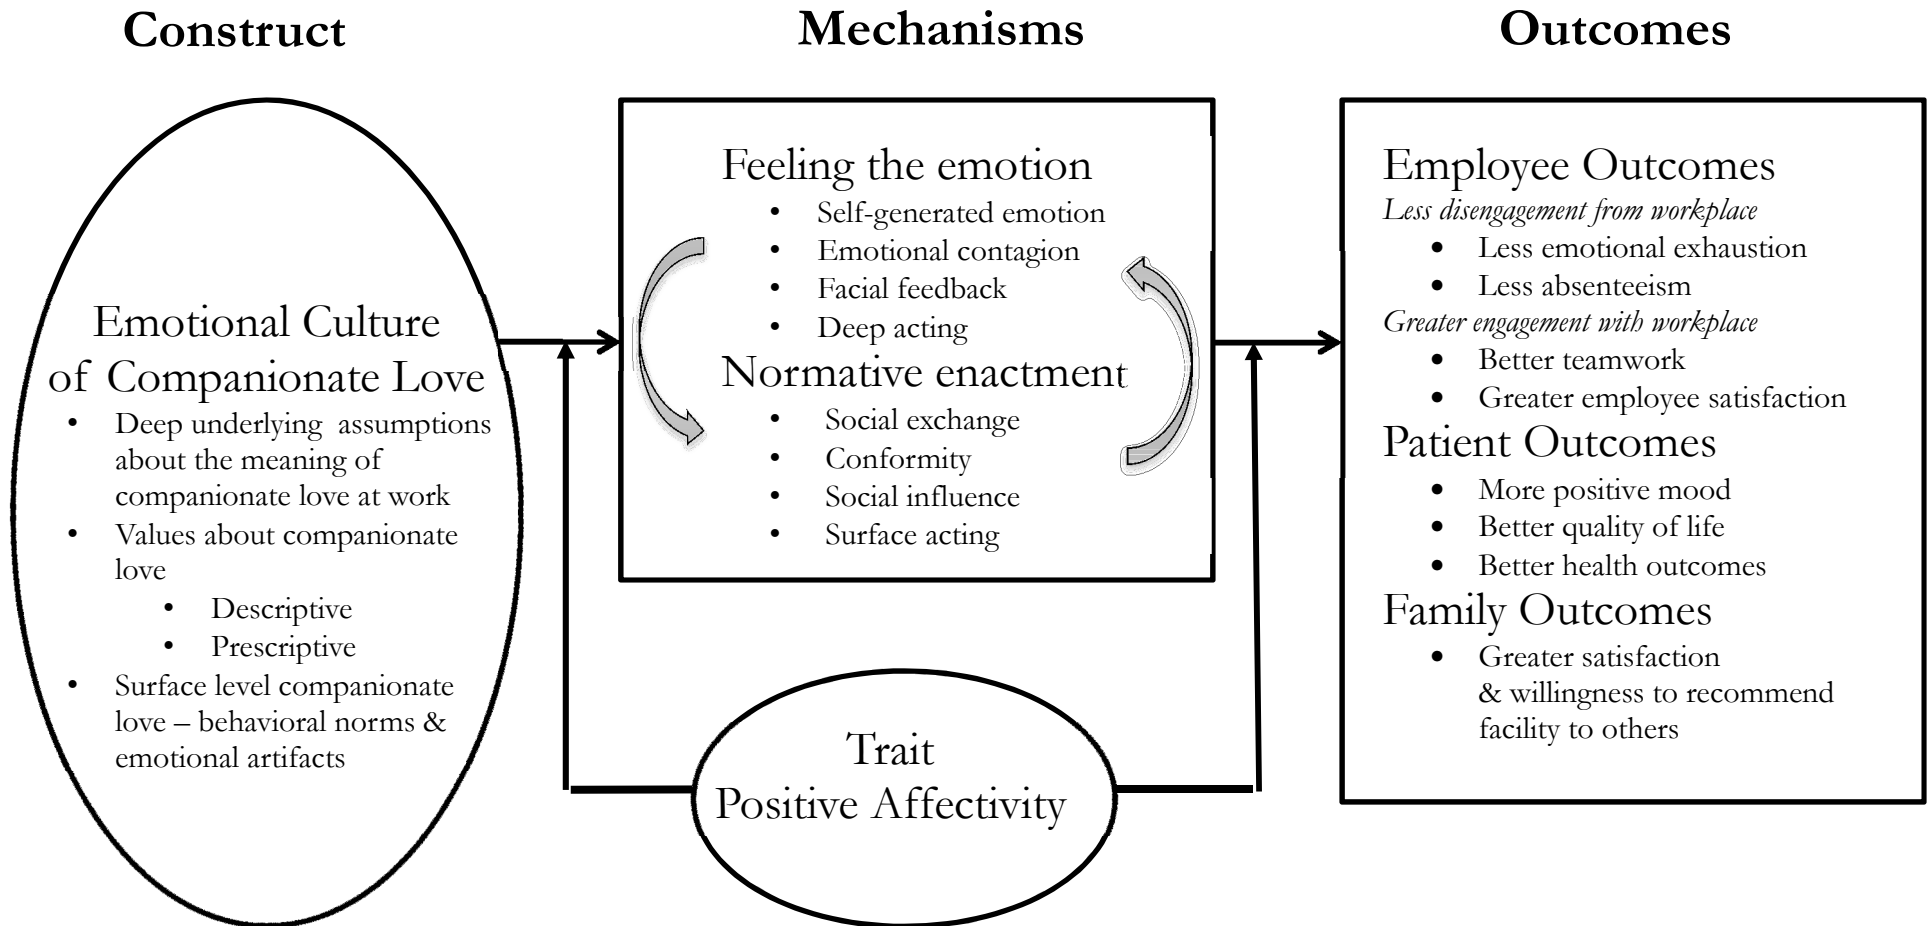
Construct

Mechanisms

Outcomes

Emotional Culture of Companionate Love

- Deep underlying assumptions about the meaning of companionate love at work
- Values about companionate love
  - Descriptive
  - Prescriptive
- Surface level companionate love – behavioral norms & emotional artifacts

Feeling the emotion

- Self-generated emotion
- Emotional contagion
- Facial feedback
- Deep acting

Normative enactment

- Social exchange
- Conformity
- Social influence
- Surface acting

Trait Positive Affectivity

Employee Outcomes

*Less disengagement from workplace*

- Less emotional exhaustion
- Less absenteeism

*Greater engagement with workplace*

- Better teamwork
- Greater employee satisfaction

Patient Outcomes

- More positive mood
- Better quality of life
- Better health outcomes

Family Outcomes

- Greater satisfaction & willingness to recommend facility to others